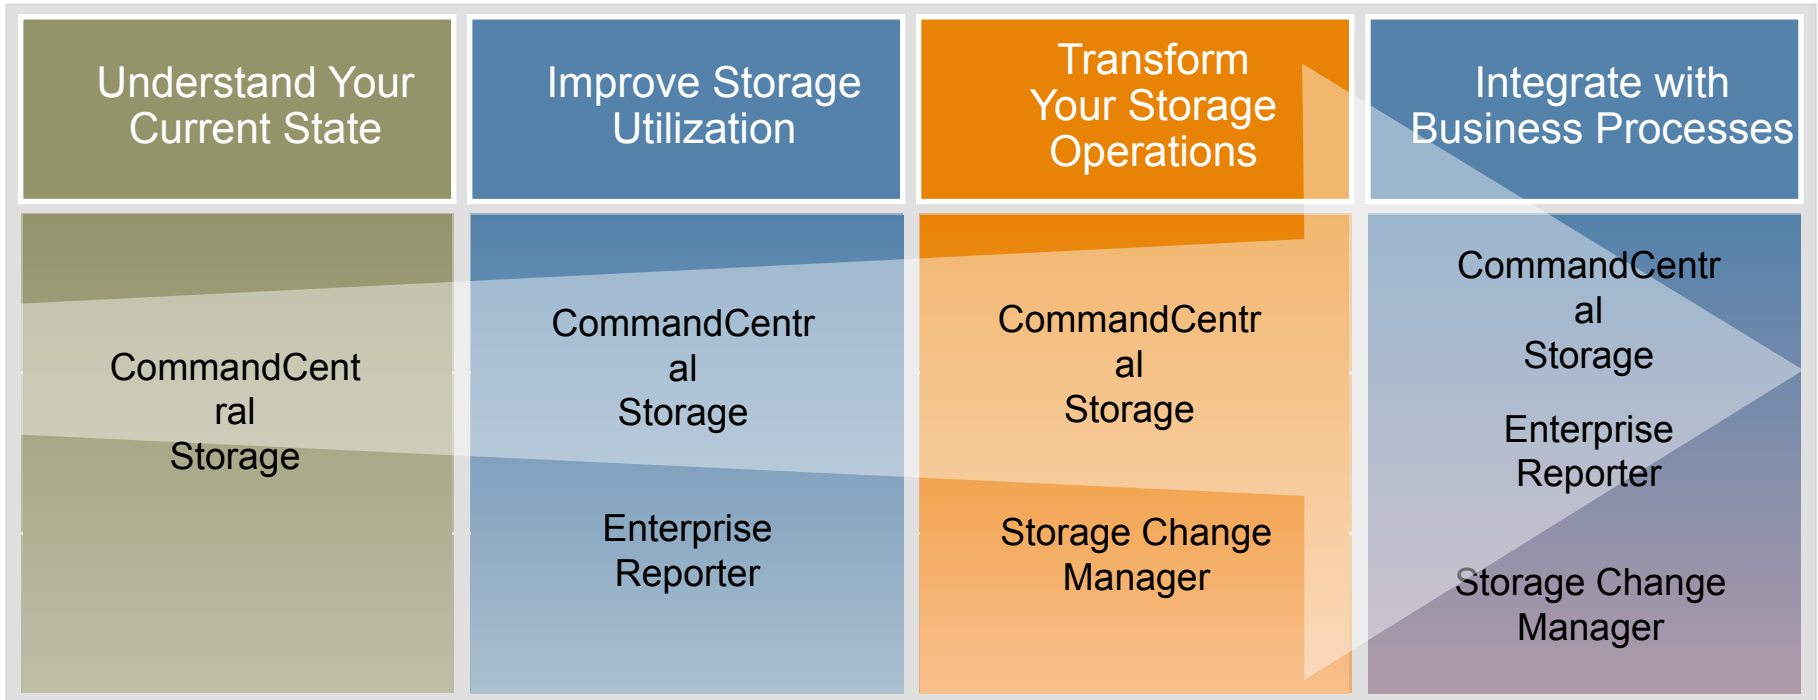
Understand Your Current State

CommandCent ral Storage

Improve Storage Utilization

CommandCentr al Storage

Enterprise Reporter

Transform Your Storage Operations

CommandCentr al Storage

Storage Change Manager

Integrate with Business Processes

CommandCentr al Storage

Enterprise Reporter

Storage Change Manager